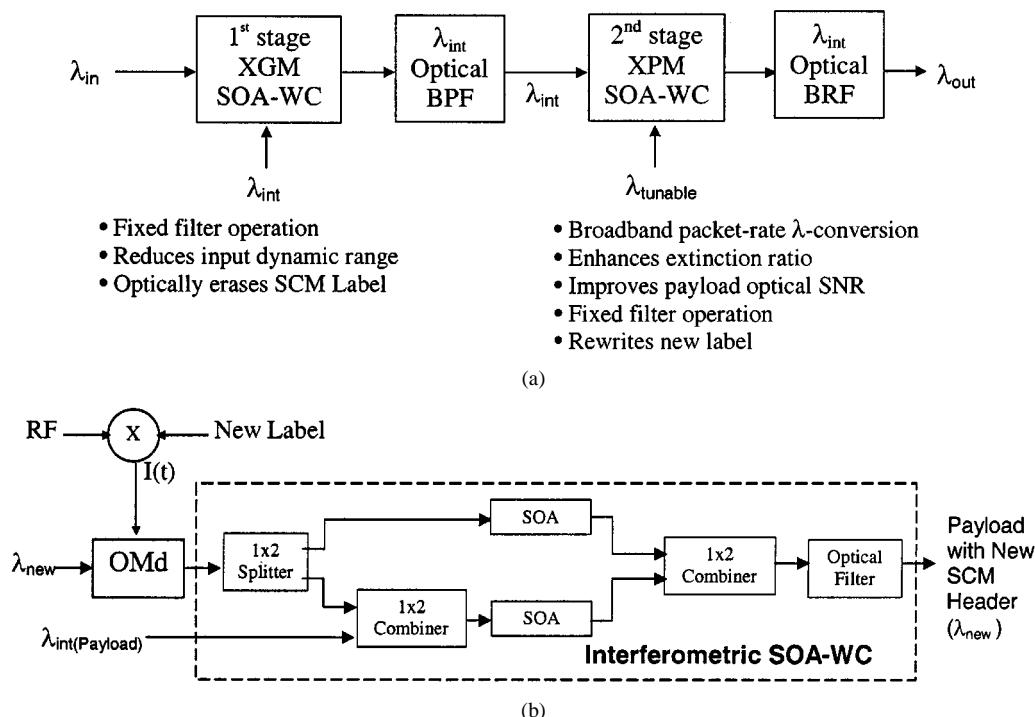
$\lambda_{in}$

1$^{st}$ stage XGM SOA-WC

$\lambda_{int}$

$\lambda_{int}$ Optical BPF

$\lambda_{int}$

2$^{nd}$ stage XPM SOA-WC

$\lambda_{tunable}$

$\lambda_{int}$ Optical BRF

$\lambda_{out}$

• Fixed filter operation
• Reduces input dynamic range
• Optically erases SCM Label

• Broadband packet-rate $\lambda$-conversion
• Enhances extinction ratio
• Improves payload optical SNR
• Fixed filter operation
• Rewrites new label

(a)

RF

X

New Label

I(t)

$\lambda_{new}$

OMd

1x2 Splitter

SOA

1x2 Combiner

SOA

1x2 Combiner

Optical Filter

Payload with New SCM Header ($\lambda_{new}$)

$\lambda_{int(Payload)}$

Interferometric SOA-WC

(b)